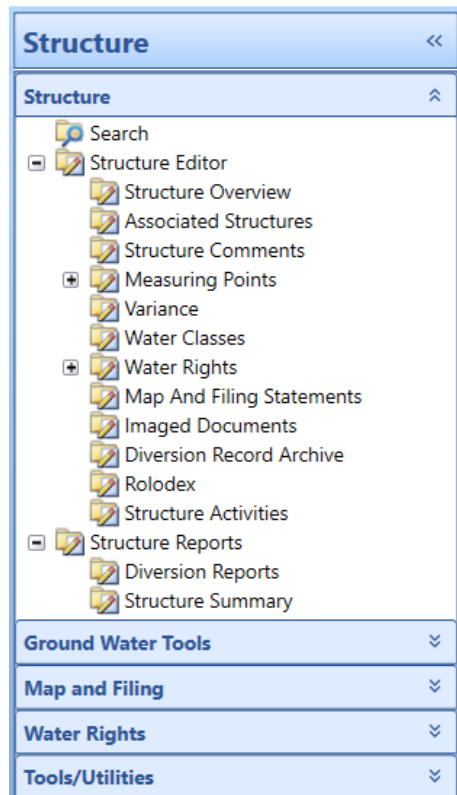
Structure «

Structure

Search
Structure Editor
Structure Overview
Associated Structures
Structure Comments
Measuring Points
Variance
Water Classes
Water Rights
Map And Filing Statements
Imaged Documents
Diversion Record Archive
Rolodex
Structure Activities
Structure Reports
Diversion Reports
Structure Summary

Ground Water Tools

Map and Filing

Water Rights

Tools/Utilities